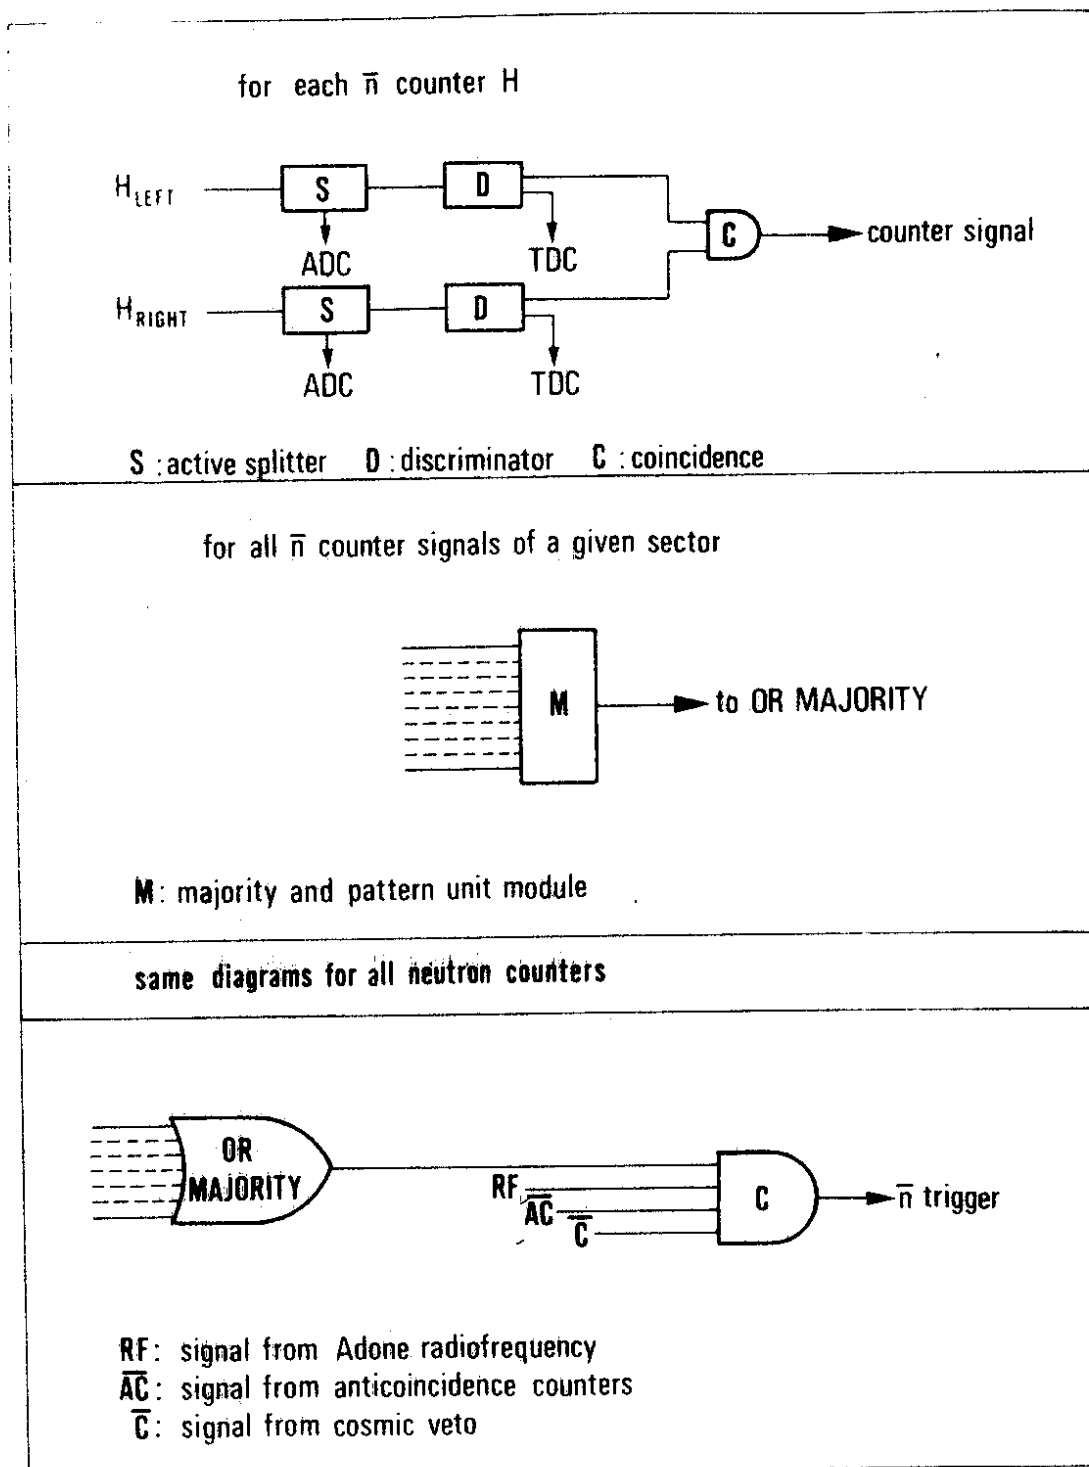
for each $\bar{n}$ counter H

$H_{LEFT}$

S

D

ADC

TDC

C

counter signal

$H_{RIGHT}$

S

D

ADC

TDC

S : active splitter D : discriminator C : coincidence

for all $\bar{n}$ counter signals of a given sector

M

to OR MAJORITY

M: majority and pattern unit module

same diagrams for all neutron counters

OR MAJORITY

RF

$\overline{AC}$

$\overline{C}$

C

$\bar{n}$ trigger

RF: signal from Adone radiofrequency
$\overline{AC}$: signal from anticoincidence counters
$\overline{C}$: signal from cosmic veto